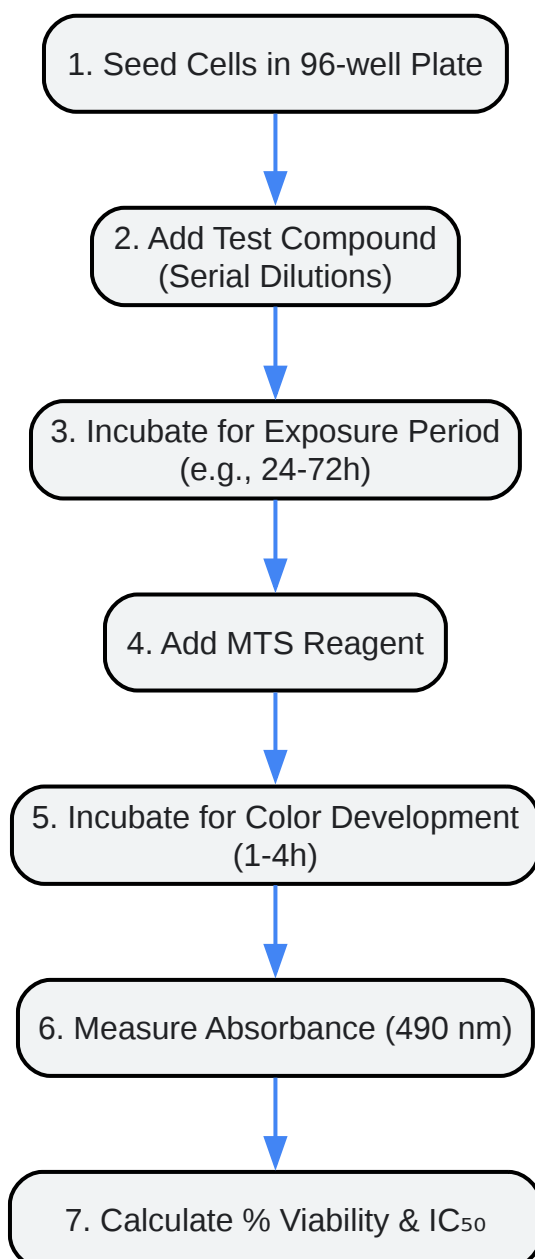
1. Seed Cells in 96-well Plate

2. Add Test Compound (Serial Dilutions)

3. Incubate for Exposure Period (e.g., 24-72h)

4. Add MTS Reagent

5. Incubate for Color Development (1-4h)

6. Measure Absorbance (490 nm)

7. Calculate % Viability & $IC_{50}$